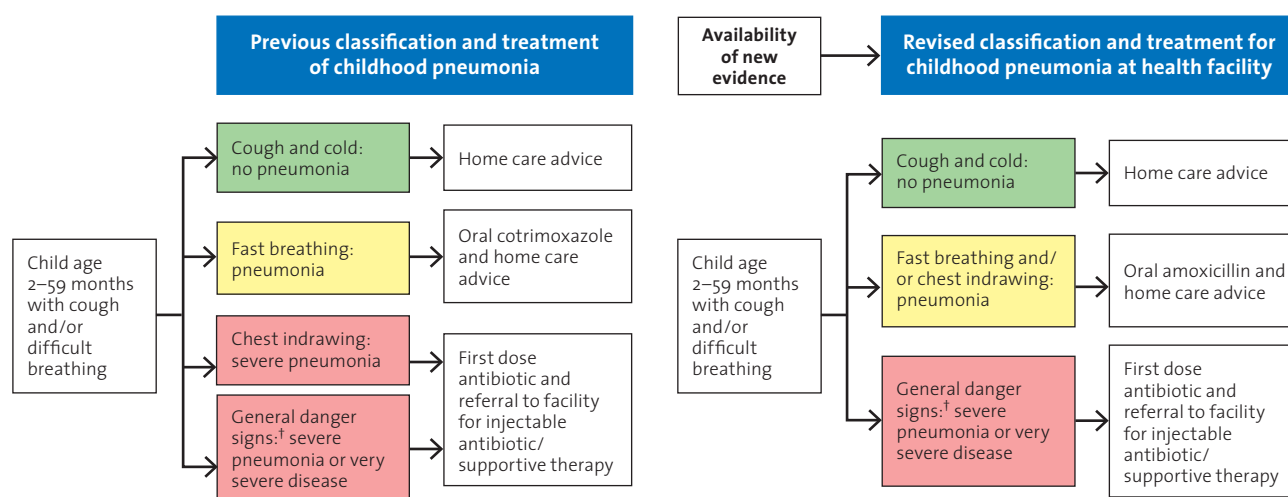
Previous classification and treatment of childhood pneumonia

Availability of new evidence

Revised classification and treatment for childhood pneumonia at health facility

Child age 2–59 months with cough and/or difficult breathing

Cough and cold: no pneumonia

Home care advice

Fast breathing: pneumonia

Oral cotrimoxazole and home care advice

Chest indrawing: severe pneumonia

General danger signs:$^{\dagger}$ severe pneumonia or very severe disease

First dose antibiotic and referral to facility for injectable antibiotic/ supportive therapy

Child age 2–59 months with cough and/or difficult breathing

Cough and cold: no pneumonia

Home care advice

Fast breathing and/ or chest indrawing: pneumonia

Oral amoxicillin and home care advice

General danger signs:$^{\dagger}$ severe pneumonia or very severe disease

First dose antibiotic and referral to facility for injectable antibiotic/ supportive therapy